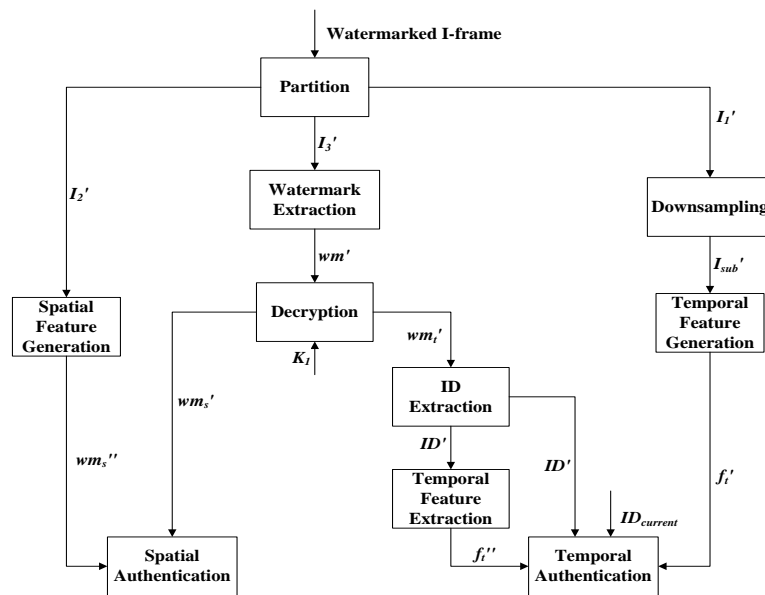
Watermarked I-frame

Partition

$I_2'$

$I_3'$

$I_1'$

Watermark Extraction

Downsampling

$wm'$

$I_{sub}'$

Spatial Feature Generation

Decryption

Temporal Feature Generation

$wm_t'$

$K_1$

$wm_s'$

ID Extraction

$wm_s''$

$ID'$

$ID'$

$f_t'$

Temporal Feature Extraction

$ID_{current}$

$f_t''$

Spatial Authentication

Temporal Authentication